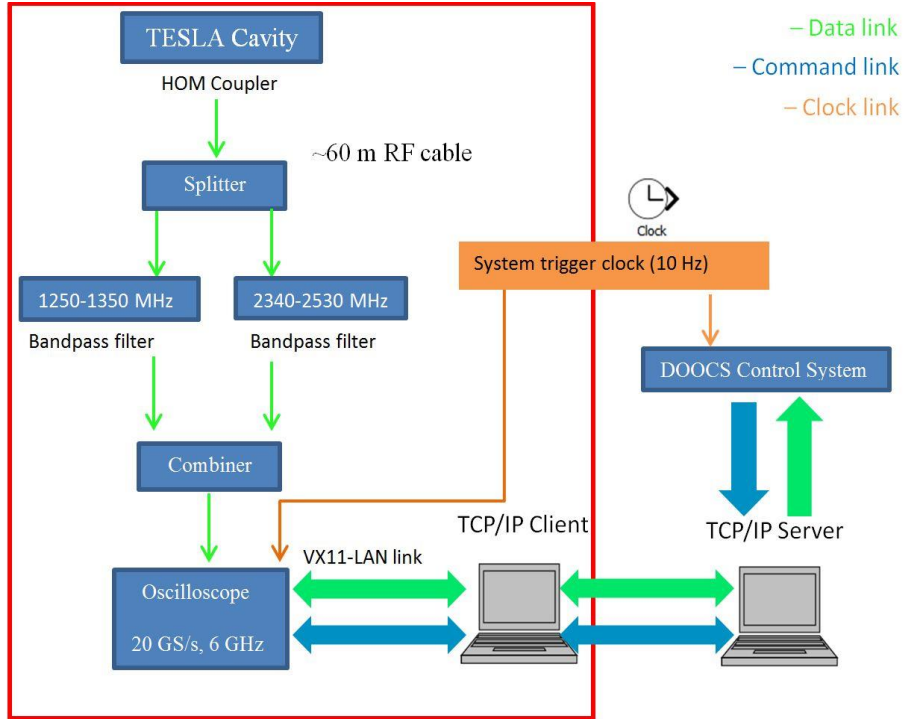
– Data link
– Command link
– Clock link

TESLA Cavity

HOM Coupler

~60 m RF cable

Splitter

Clock

System trigger clock (10 Hz)

1250-1350 MHz

Bandpass filter

2340-2530 MHz

Bandpass filter

DOOCS Control System

Combiner

TCP/IP Client

TCP/IP Server

VX11-LAN link

Oscilloscope

20 GS/s, 6 GHz